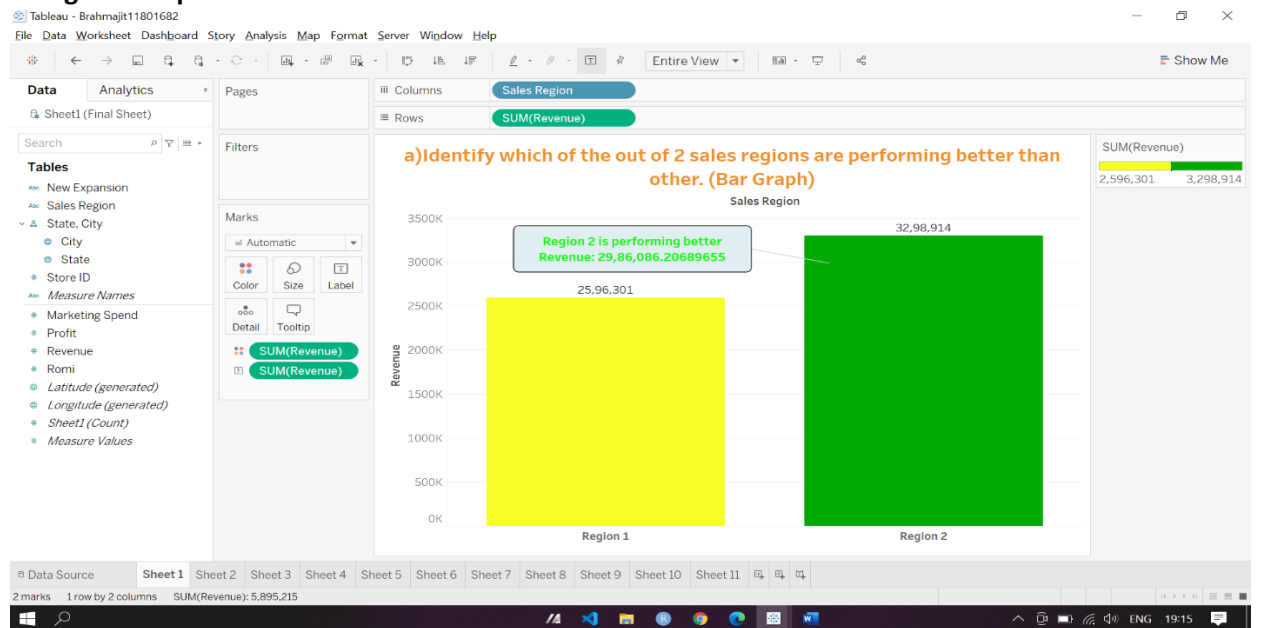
Tableau - Brahmajit11801682
File Data Worksheet Dashboard Story Analysis Map Format Server Window Help

Entire View
Show Me

Data Analytics
Sheet1 (Final Sheet)
Search
Tables
New Expansion
Sales Region
State, City
City
State
Store ID
Measure Names
Marketing Spend
Profit
Revenue
Romi
Latitude (generated)
Longitude (generated)
Sheet1 (Count)
Measure Values

Pages
Filters
Marks
Automatic
Color Size Label
Detail Tooltip
SUM(Revenue)
SUM(Revenue)

Columns Sales Region
Rows SUM(Revenue)

a)Identify which of the out of 2 sales regions are performing better than other. (Bar Graph)
Sales Region

Region 2 is performing better
Revenue: 29,86,086.20689655

32,98,914
25,96,301
3500K
3000K
2500K
2000K
1500K
1000K
500K
0K
Revenue
Region 1
Region 2

SUM(Revenue)
2,596,301 3,298,914

Data Source Sheet 1 Sheet 2 Sheet 3 Sheet 4 Sheet 5 Sheet 6 Sheet 7 Sheet 8 Sheet 9 Sheet 10 Sheet 11
2 marks 1 row by 2 columns SUM(Revenue): 5,895,215
ENG 19:15